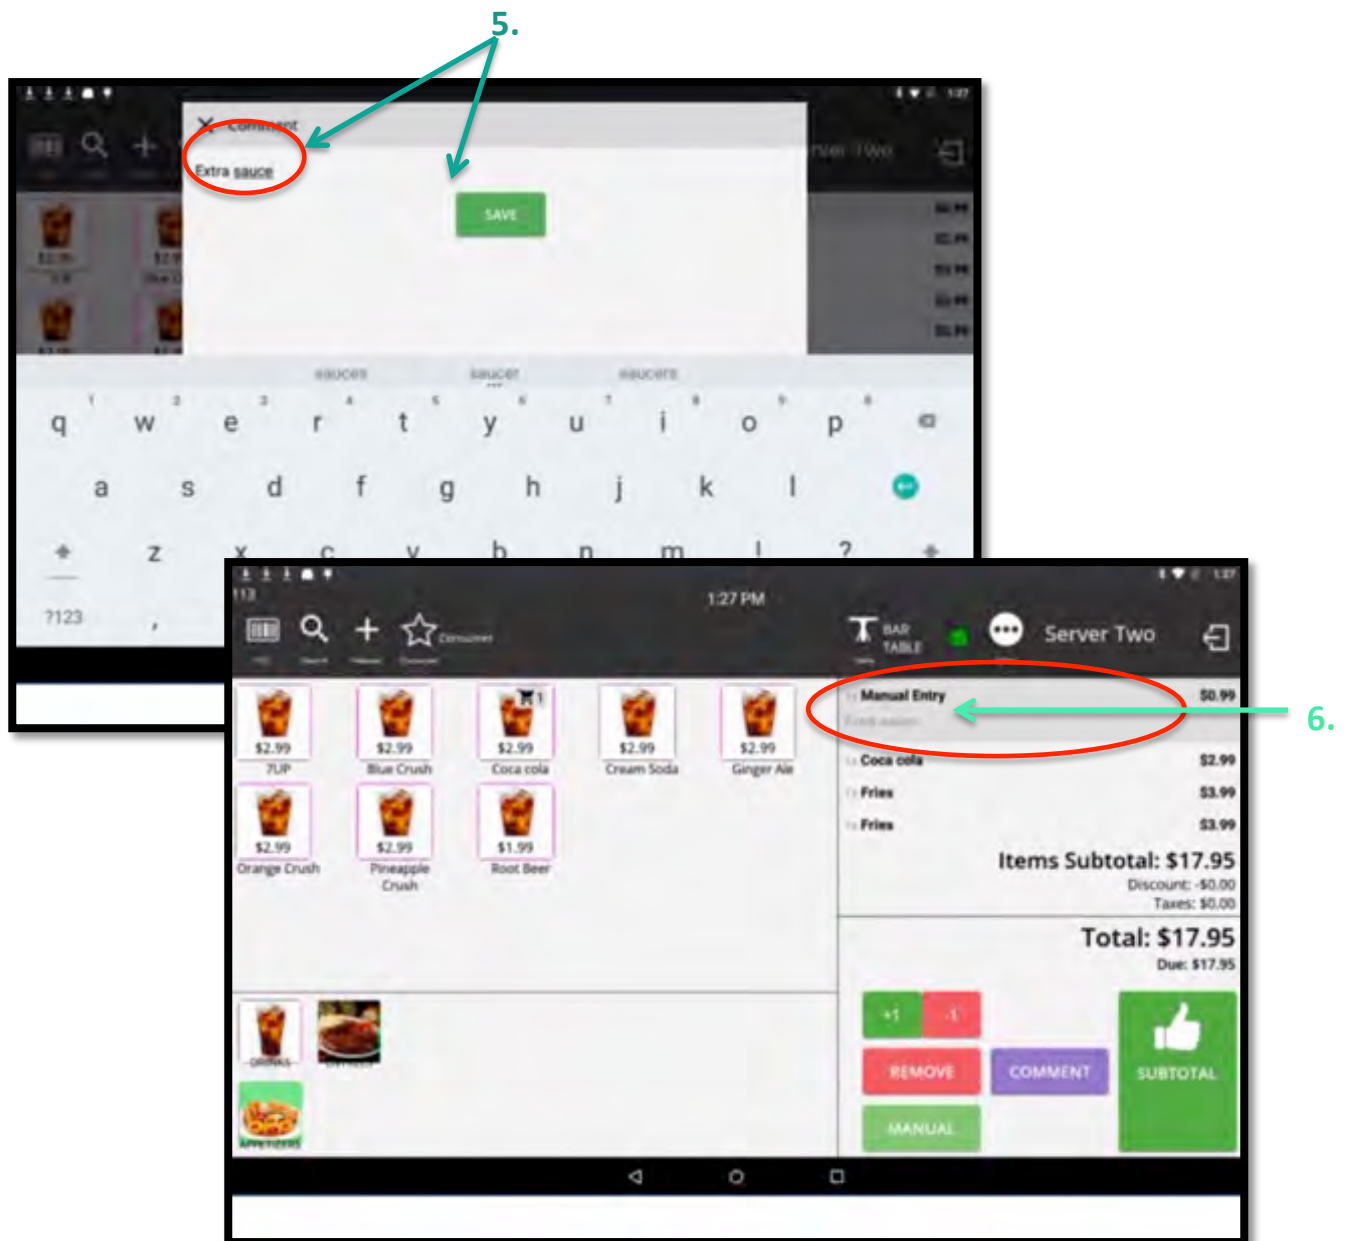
5.

Comment

Extra sauce

SAVE

rver Two

sauces saucer saucers

q w e r t y u i o p
a s d f g h j k l
z x c v b n m ! ?
?123 ,

1:27 PM

BAR TABLE

Server Two

Manual Entry $0.99
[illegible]

6.

Coca cola $2.99
Fries $3.99
Fries $3.99

Items Subtotal: $17.95
Discount: -$0.00
Taxes: $0.00

Total: $17.95
Due: $17.95

$2.99 7UP
$2.99 Blue Crush
$2.99 Coca cola
$2.99 Cream Soda
$2.99 Ginger Ale
$2.99 Orange Crush
$2.99 Pineapple Crush
$1.99 Root Beer

DRINKS
APPETIZERS

+1 -1
REMOVE
COMMENT
SUBTOTAL
MANUAL